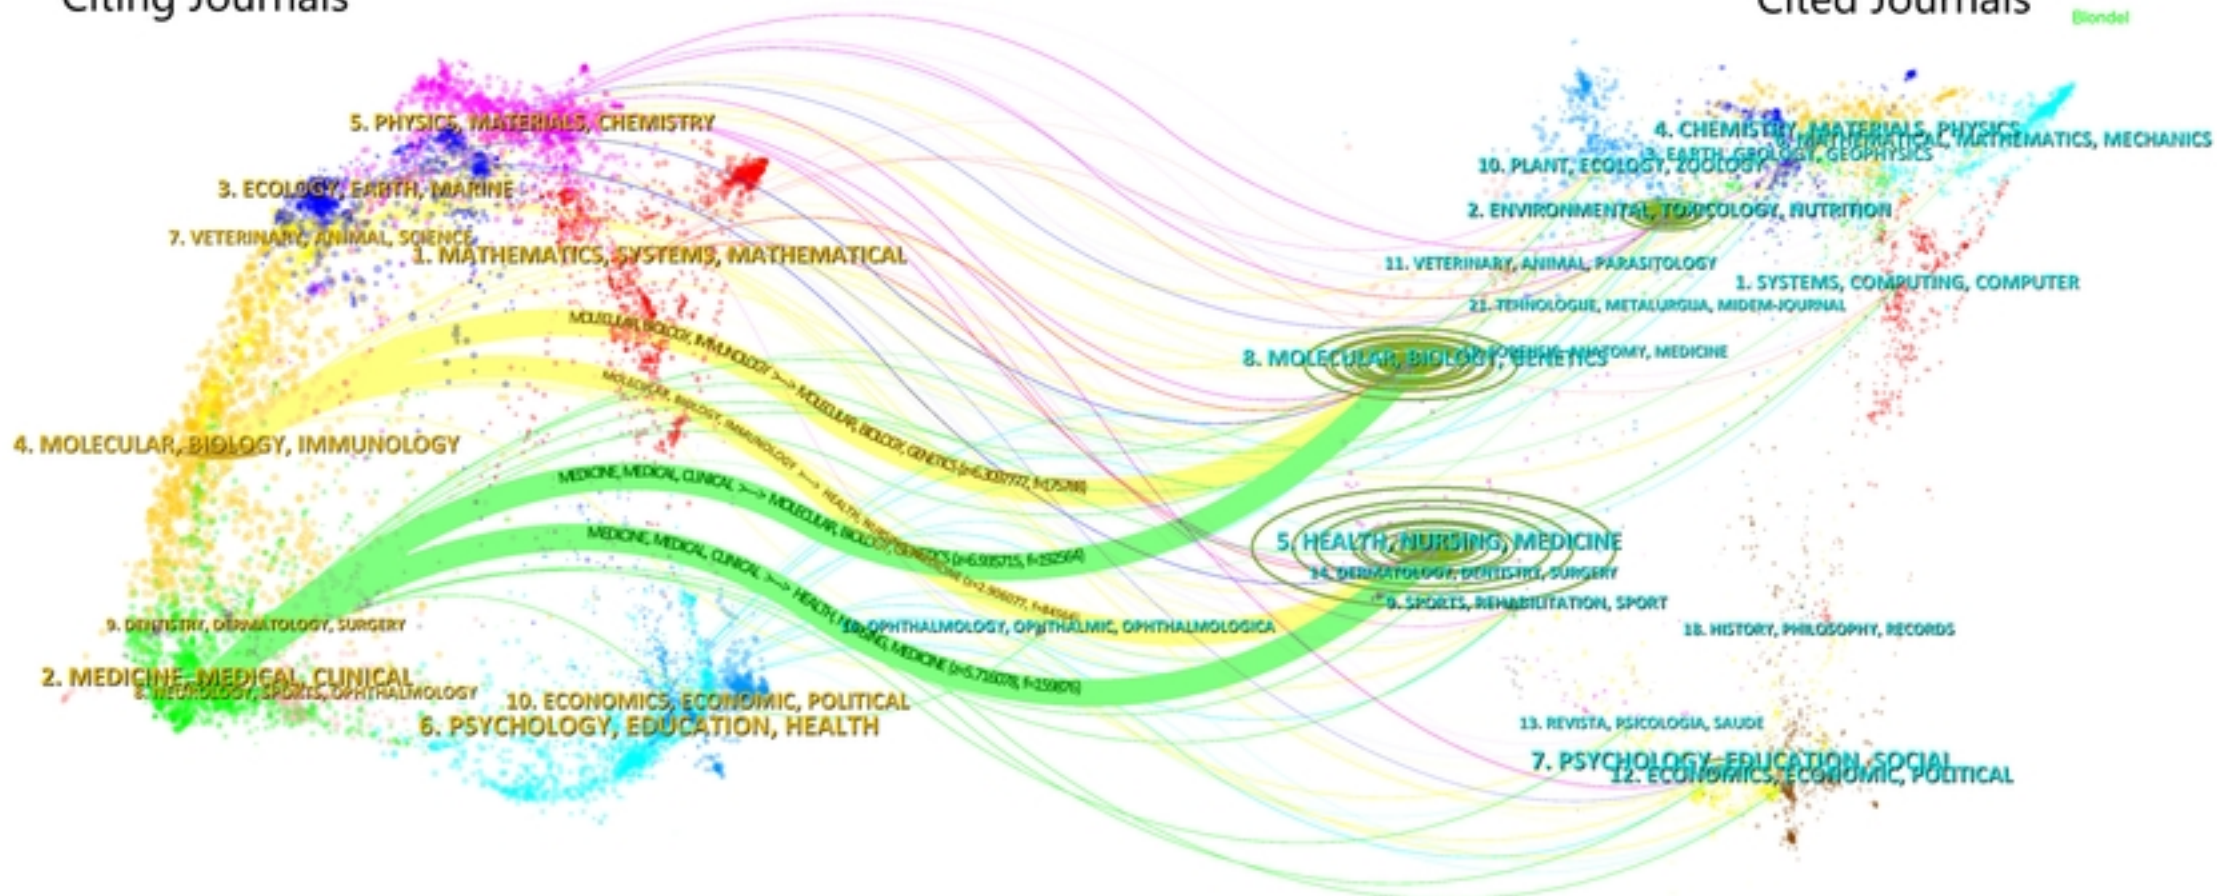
Citing Journals

Cited Journals

Blondel

5. PHYSICS, MATERIALS, CHEMISTRY

3. ECOLOGY, EARTH, MARINE

7. VETERINARY, ANIMAL, SCIENCE

1. MATHEMATICS, SYSTEMS, MATHEMATICAL

4. MOLECULAR, BIOLOGY, IMMUNOLOGY

9. DENTISTRY, DERMATOLOGY, SURGERY

2. MEDICINE, MEDICAL, CLINICAL

8. NEUROLOGY, SPORTS, OPHTHALMOLOGY

10. ECONOMICS, ECONOMIC, POLITICAL

6. PSYCHOLOGY, EDUCATION, HEALTH

MOLECULAR, BIOLOGY, IMMUNOLOGY --> MOLECULAR, BIOLOGY, GENETICS (z=6.3037772, f=175788)

MOLECULAR, BIOLOGY, IMMUNOLOGY --> HEALTH, NURSING, MEDICINE (z=2.9060777, f=84948)

MEDICINE, MEDICAL, CLINICAL --> MOLECULAR, BIOLOGY, GENETICS (z=6.935715, f=232564)

MEDICINE, MEDICAL, CLINICAL --> HEALTH, NURSING, MEDICINE (z=5.716078, f=159876)

4. CHEMISTRY, MATERIALS, PHYSICS

6. MATHEMATICAL, MATHEMATICS, MECHANICS

3. EARTH, GEOLOGY, GEOPHYSICS

10. PLANT, ECOLOGY, ZOOLOGY

2. ENVIRONMENTAL, TOXICOLOGY, NUTRITION

11. VETERINARY, ANIMAL, PARASITOLOGY

1. SYSTEMS, COMPUTING, COMPUTER

21. TEHNOLOGIJE, METALURGIJA, MIDEM-JOURNAL

8. MOLECULAR, BIOLOGY, GENETICS

FORENSIC, ANATOMY, MEDICINE

5. HEALTH, NURSING, MEDICINE

14. DERMATOLOGY, DENTISTRY, SURGERY

9. SPORTS, REHABILITATION, SPORT

15. OPHTHALMOLOGY, OPHTHALMIC, OPHTHALMOLOGICA

18. HISTORY, PHILOSOPHY, RECORDS

13. REVISTA, PSICOLOGIA, SAUDE

7. PSYCHOLOGY, EDUCATION, SOCIAL

12. ECONOMICS, ECONOMIC, POLITICAL